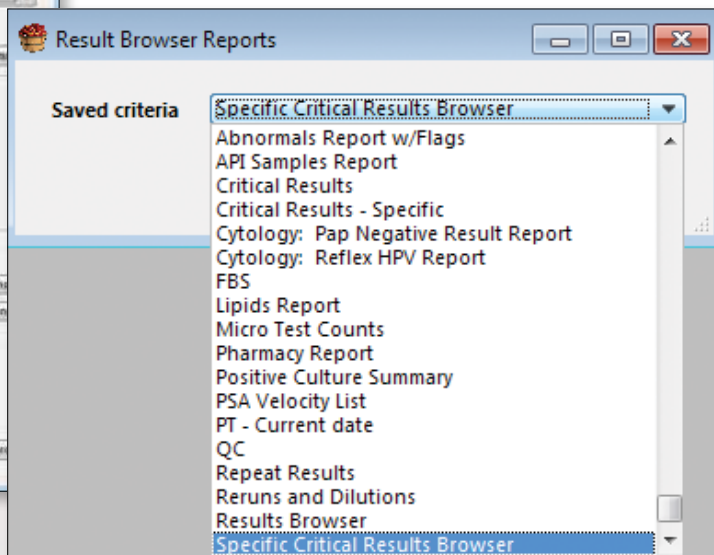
Result Browser Reports

Saved criteria Specific Critical Results Browser

Abnormals Report w/Flags
API Samples Report
Critical Results
Critical Results - Specific
Cytology: Pap Negative Result Report
Cytology: Reflex HPV Report
FBS
Lipids Report
Micro Test Counts
Pharmacy Report
Positive Culture Summary
PSA Velocity List
PT - Current date
QC
Repeat Results
Reruns and Dilutions
Results Browser
Specific Critical Results Browser